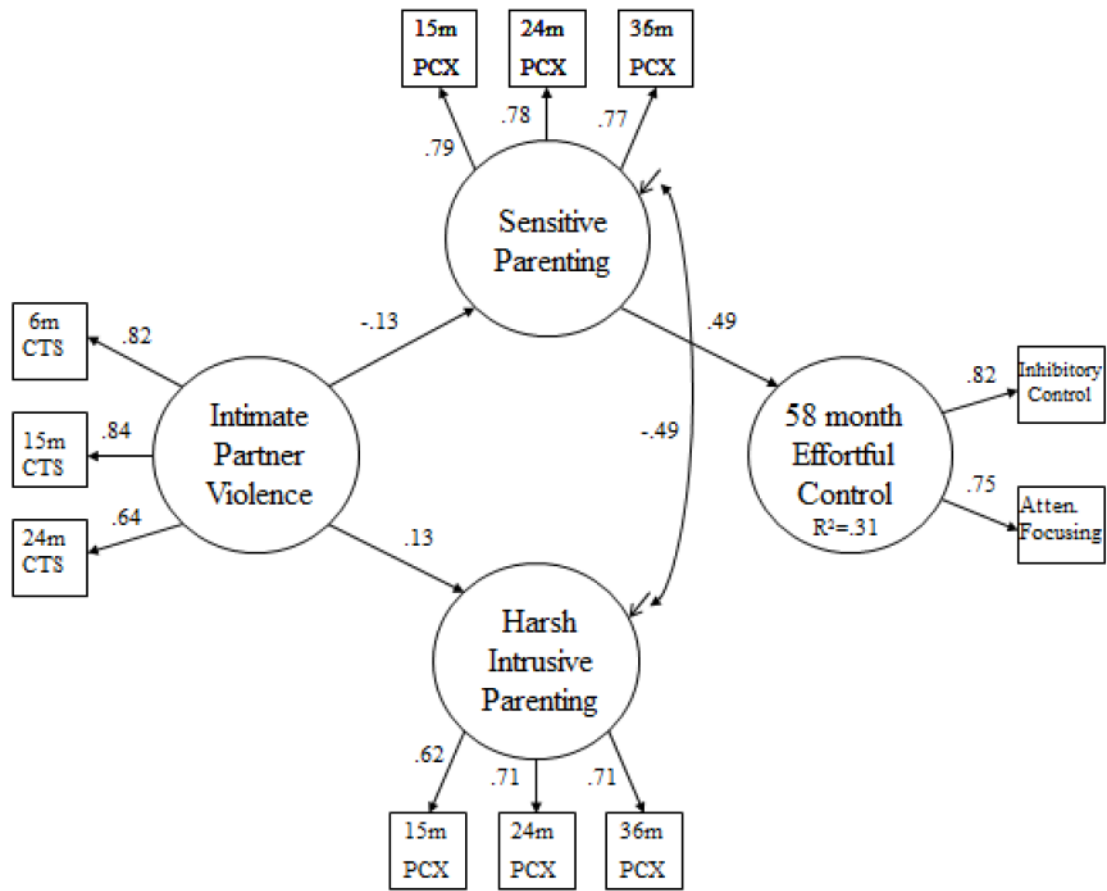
15m PCX

24m PCX

36m PCX

.79

.78

.77

Sensitive Parenting

6m CTS

.82

-.13

.49

15m CTS

.84

Intimate Partner Violence

-.49

58 month Effortful Control $R^2$=.31

.82

Inhibitory Control

.75

Atten. Focusing

24m CTS

.64

.13

Harsh Intrusive Parenting

.62

.71

.71

15m PCX

24m PCX

36m PCX